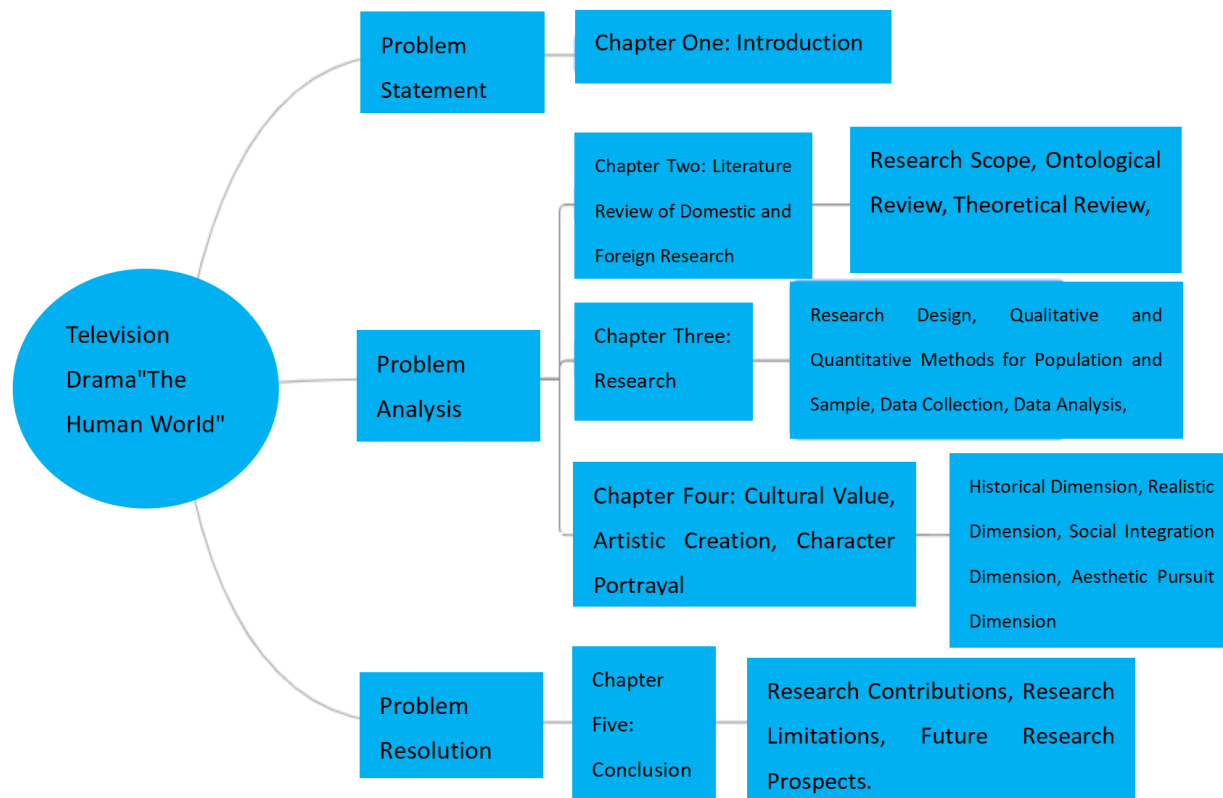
Television Drama"The Human World"

Problem Statement

Chapter One: Introduction

Problem Analysis

Chapter Two: Literature Review of Domestic and Foreign Research

Research Scope, Ontological Review, Theoretical Review,

Chapter Three: Research

Research Design, Qualitative and Quantitative Methods for Population and Sample, Data Collection, Data Analysis,

Chapter Four: Cultural Value, Artistic Creation, Character Portrayal

Historical Dimension, Realistic Dimension, Social Integration Dimension, Aesthetic Pursuit Dimension

Problem Resolution

Chapter Five: Conclusion

Research Contributions, Research Limitations, Future Research Prospects.